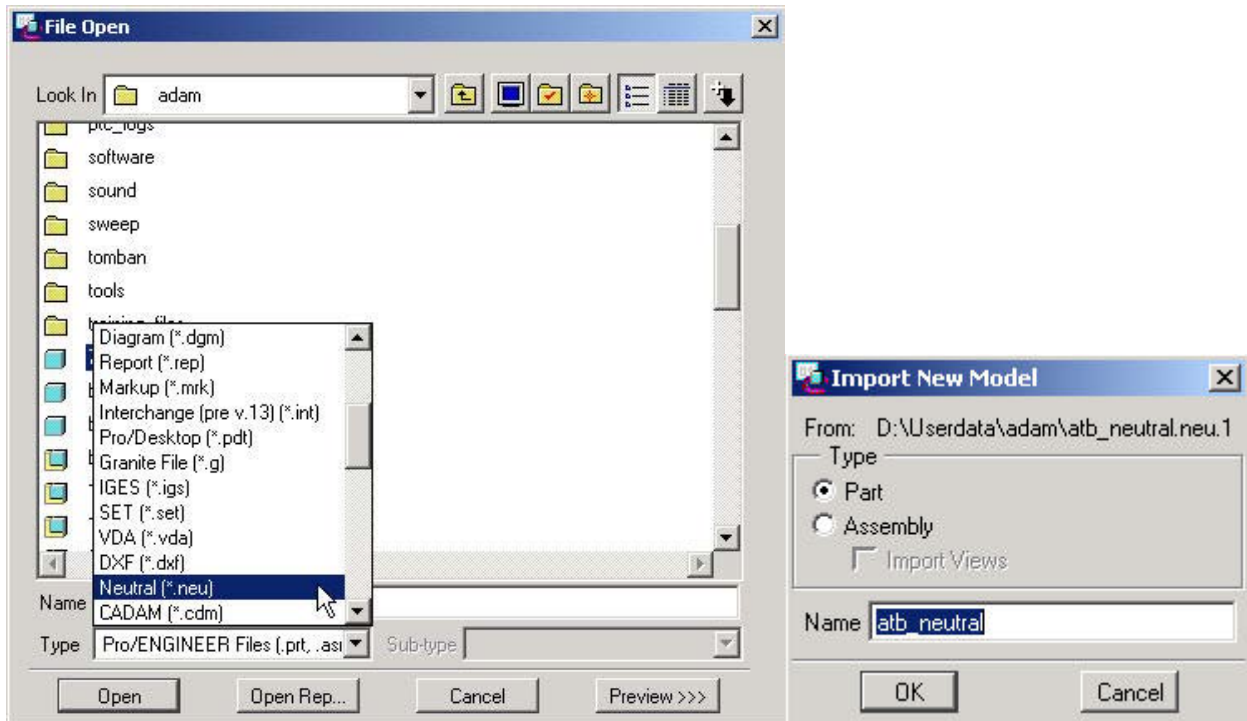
File Open

Look In adam

ptc_logs
software
sound
sweep
tomban
tools
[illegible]

Diagram (*.dgm)
Report (*.rep)
Markup (*.mrk)
Interchange (pre v.13) (*.int)
Pro/Desktop (*.pdt)
Granite File (*.g)
IGES (*.igs)
SET (*.set)
VDA (*.vda)
DXF (*.dxf)
Neutral (*.neu)
CADAM (*.cdm)

Name

Type Pro/ENGINEER Files (.prt, .as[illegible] Sub-type

Open Open Rep... Cancel Preview >>>

Import New Model

From: D:\Userdata\adam\atb_neutral.neu.1

Type
Part
Assembly
Import Views

Name atb_neutral

OK Cancel